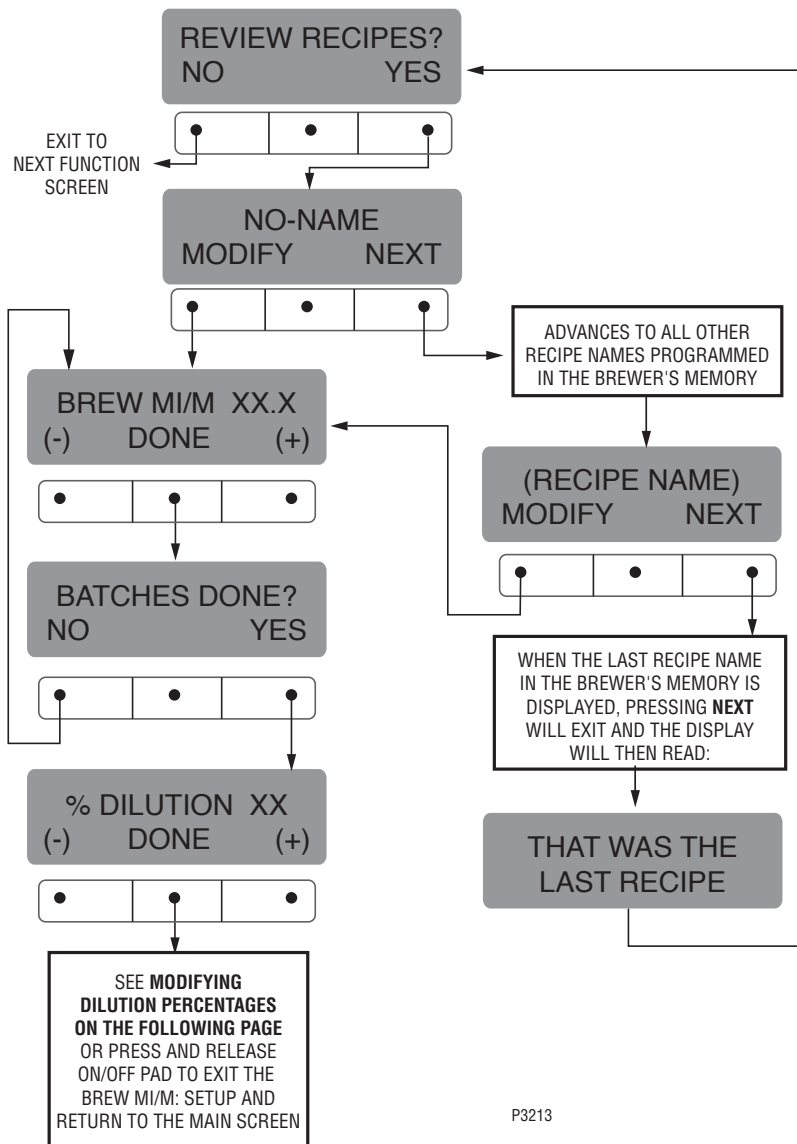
REVIEW RECIPES?
NO YES

EXIT TO NEXT FUNCTION SCREEN

NO-NAME
MODIFY NEXT

ADVANCES TO ALL OTHER RECIPE NAMES PROGRAMMED IN THE BREWER'S MEMORY

BREW MI/M XX.X
(-) DONE (+)

(RECIPE NAME)
MODIFY NEXT

BATCHES DONE?
NO YES

WHEN THE LAST RECIPE NAME IN THE BREWER'S MEMORY IS DISPLAYED, PRESSING NEXT WILL EXIT AND THE DISPLAY WILL THEN READ:

% DILUTION XX
(-) DONE (+)

THAT WAS THE LAST RECIPE

SEE MODIFYING DILUTION PERCENTAGES ON THE FOLLOWING PAGE OR PRESS AND RELEASE ON/OFF PAD TO EXIT THE BREW MI/M: SETUP AND RETURN TO THE MAIN SCREEN

P3213